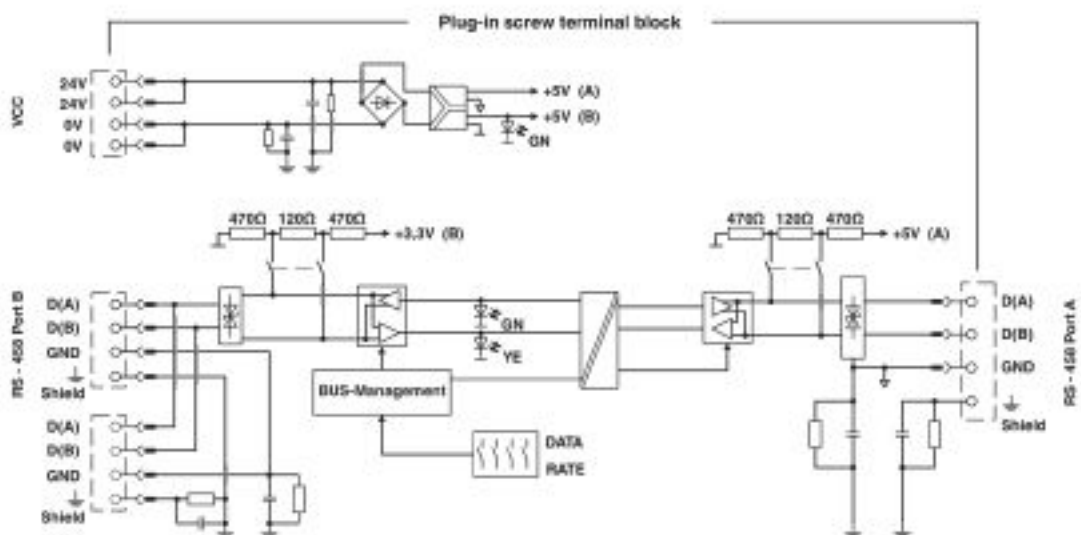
Plug-in screw terminal block

VCC
24V
24V
0V
0V

+5V (A)
+5V (B)
GN

470Ω 120Ω 470Ω
+3,3V (B)

470Ω 120Ω 470Ω
+5V (A)

RS - 485 Port B
D(A)
D(B)
GND
Shield

D(A)
D(B)
GND
Shield

GN
YE

BUS-Management

DATA
RATE

D(A)
D(B)
GND
Shield
RS - 485 Port A